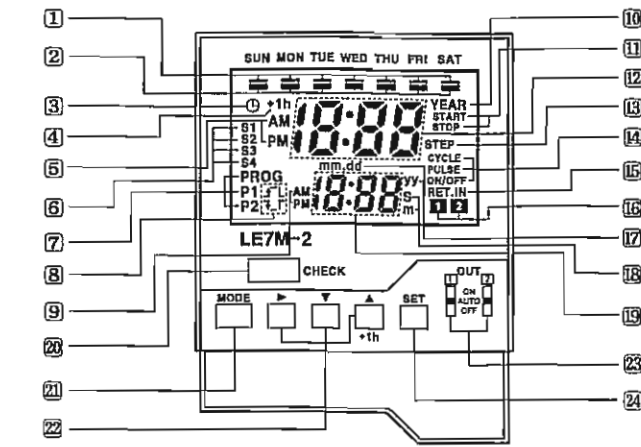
1
2
3
4
5
6
7
8
9
20
21
22
10
11
12
13
14
15
16
17
18
19
23
24

SUN MON TUE WED THU FRI SAT
+1h
AM
PM
18:88
YEAR
START
STOP
STEP
S1
S2
S3
S4
PROG
P1
P2
mm.dd
AM
PM
18:88
yy
s
m
CYCLE
PULSE
ON/OFF
RET.IN
1 2
LE7M-2
CHECK
MODE
▶
▼
▲
+1h
SET
OUT
1 2
ON
AUTO
OFF